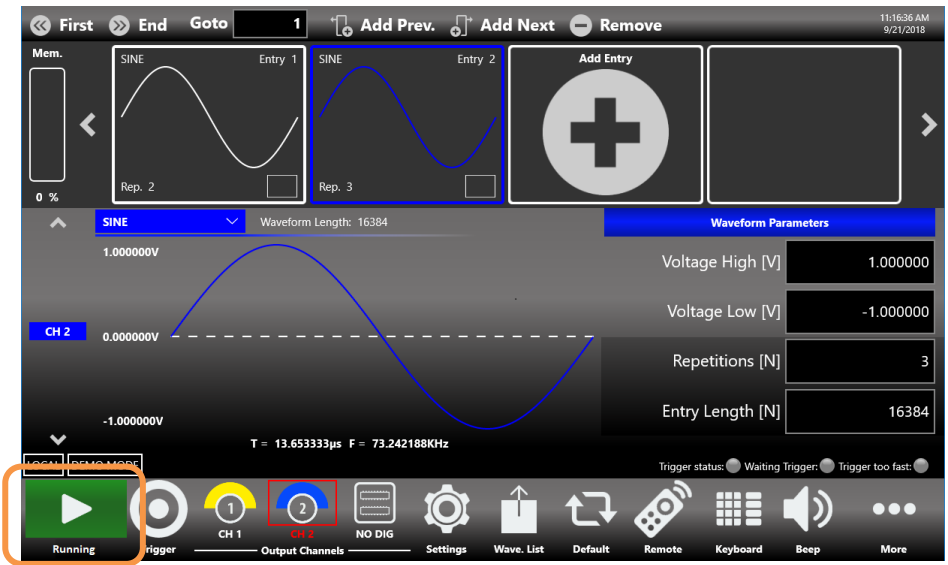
First End Goto 1 Add Prev. Add Next Remove

11:16:36 AM
9/21/2018

Mem.

0 %

SINE Entry 1
Rep. 2

SINE Entry 2
Rep. 3

Add Entry

SINE Waveform Length: 16384

Waveform Parameters

1.000000V

CH 2

0.000000V

-1.000000V

T = 13.653333µs F = 73.242188KHz

Voltage High [V] 1.000000

Voltage Low [V] -1.000000

Repetitions [N] 3

Entry Length [N] 16384

LOCAL DEMO MODE

Trigger status: Waiting Trigger: Trigger too fast:

Running Trigger 1 CH 1 2 CH 2 Output Channels NO DIG Settings Wave. List Default Remote Keyboard Beep More